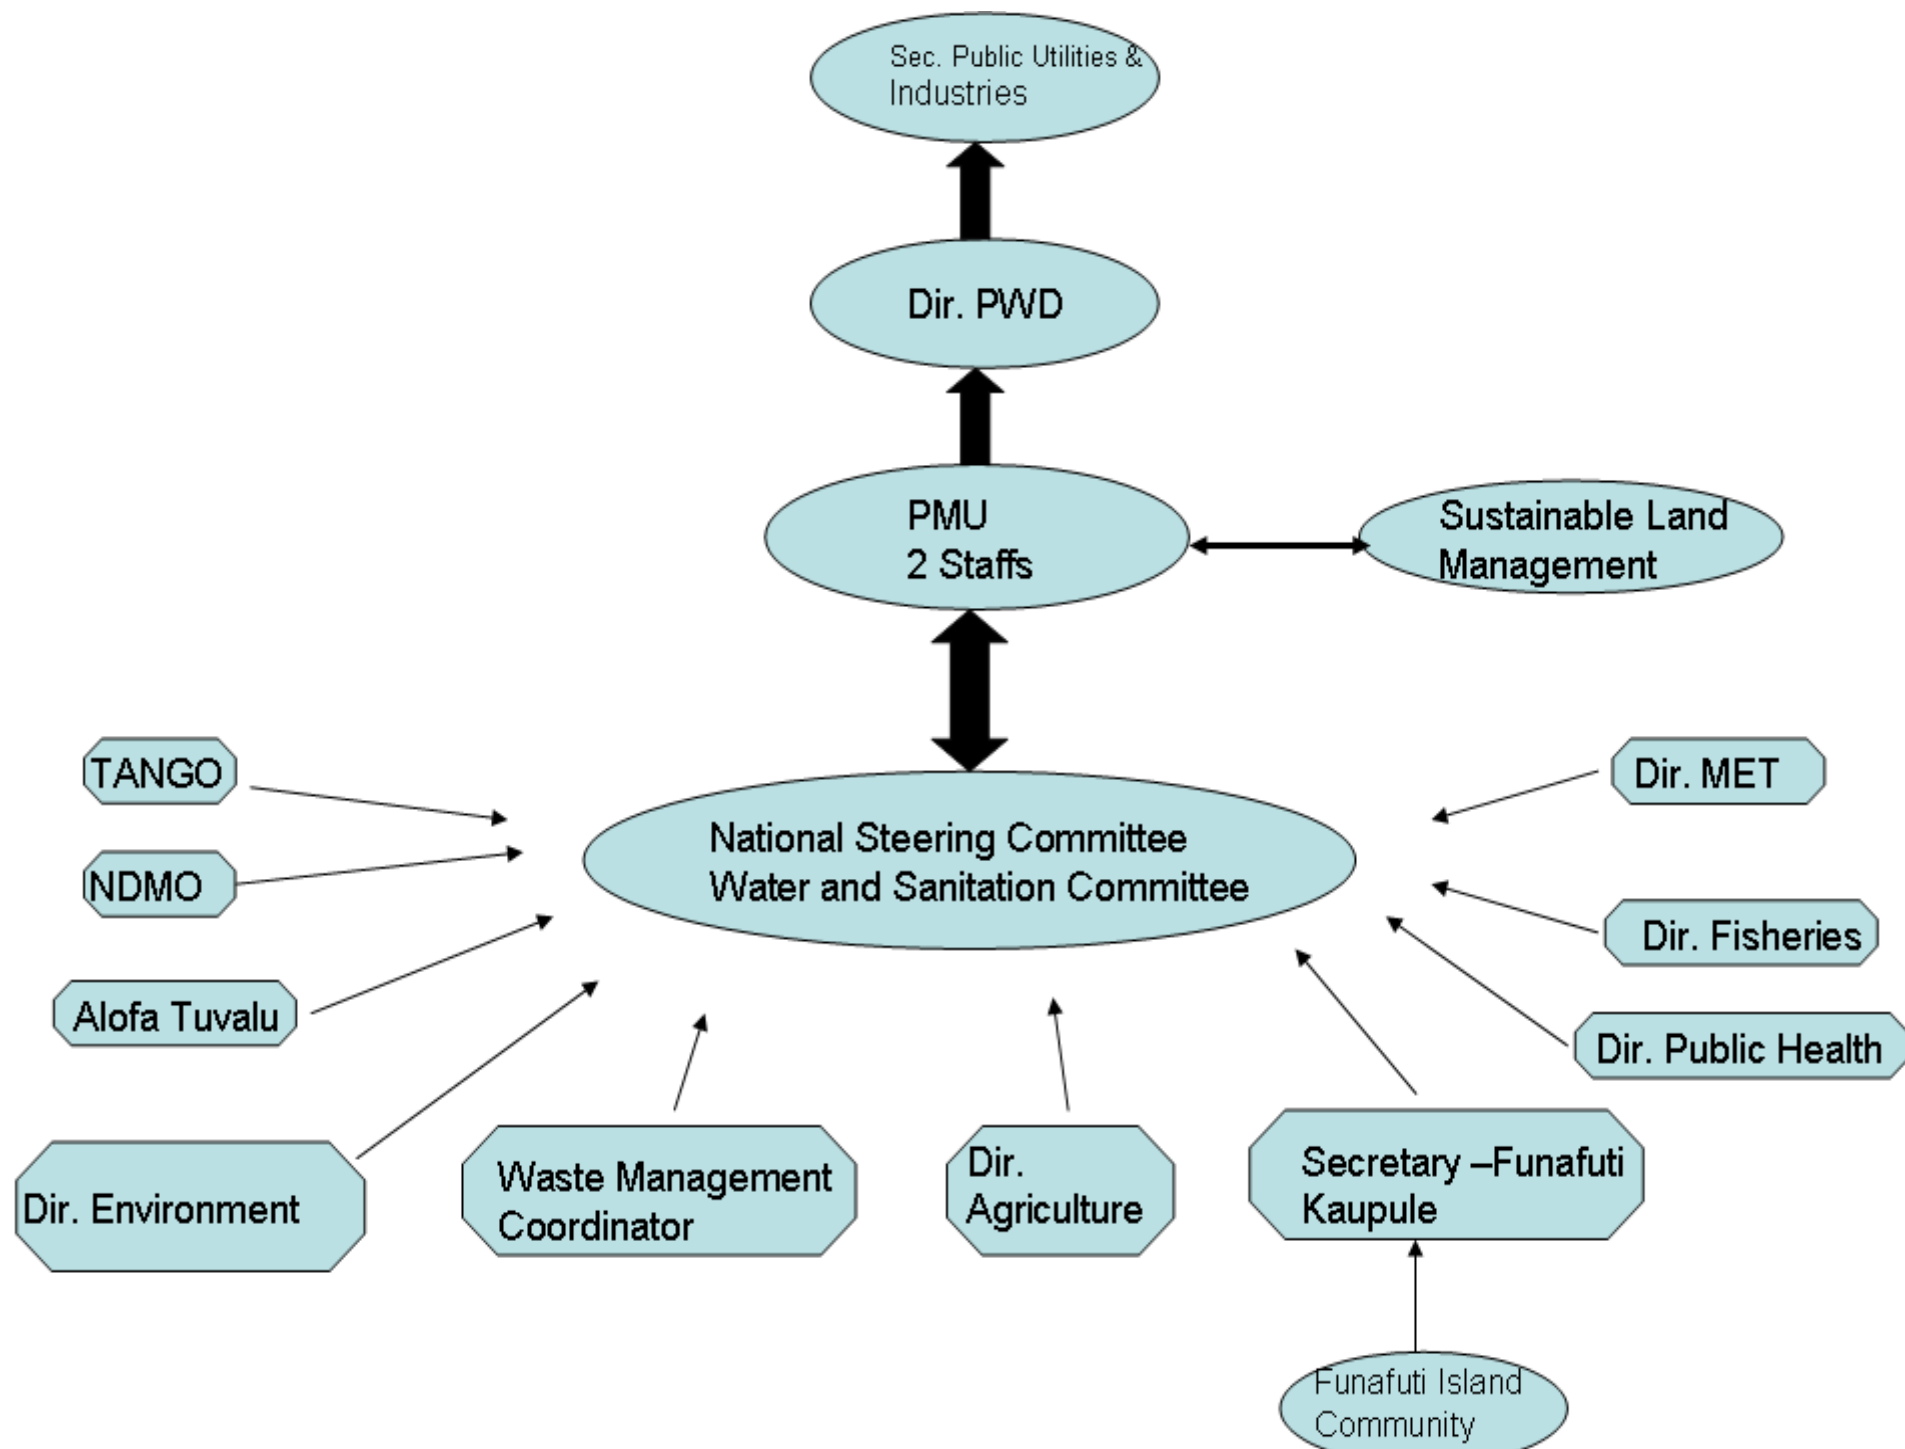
Sec. Public Utilities & Industries

Dir. PWD

PMU
2 Staffs

Sustainable Land Management

TANGO

Dir. MET

National Steering Committee
Water and Sanitation Committee

NDMO

Dir. Fisheries

Alofa Tuvalu

Dir. Public Health

Dir. Environment

Waste Management Coordinator

Dir. Agriculture

Secretary –Funafuti Kaupule

Funafuti Island Community